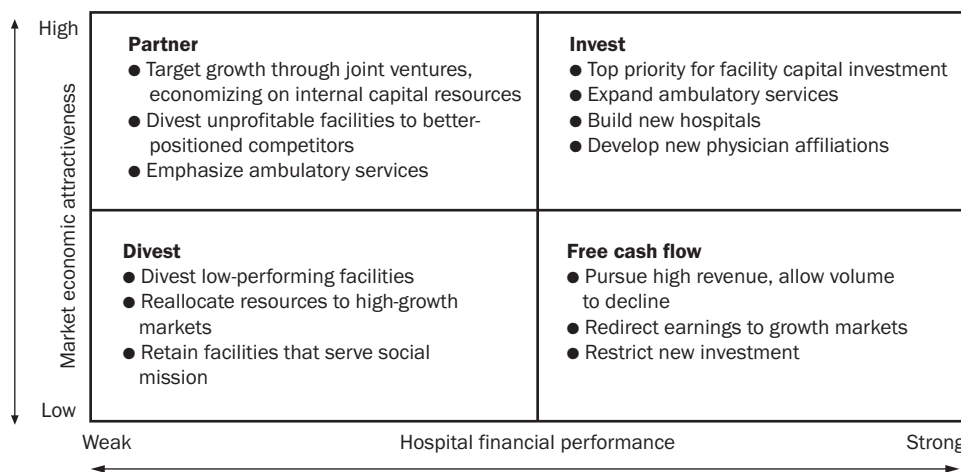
High

Market economic attractiveness

Low

Partner
● Target growth through joint ventures, economizing on internal capital resources
● Divest unprofitable facilities to better-positioned competitors
● Emphasize ambulatory services

Invest
● Top priority for facility capital investment
● Expand ambulatory services
● Build new hospitals
● Develop new physician affiliations

Divest
● Divest low-performing facilities
● Reallocate resources to high-growth markets
● Retain facilities that serve social mission

Free cash flow
● Pursue high revenue, allow volume to decline
● Redirect earnings to growth markets
● Restrict new investment

Weak

Hospital financial performance

Strong